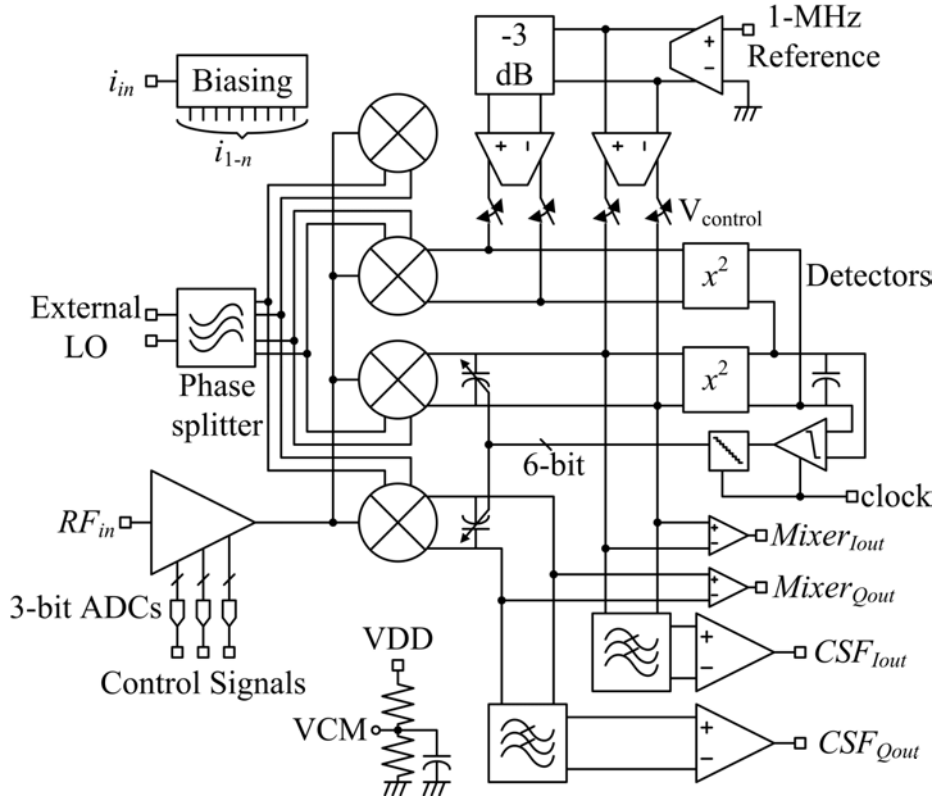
$i_{in}$
Biasing
$i_{1\text{-}n}$
-3 dB
1-MHz Reference
+
-
+ -
+ -
$V_{control}$
$x^2$
Detectors
External LO
Phase splitter
$x^2$
6-bit
clock
$RF_{in}$
$Mixer_{Iout}$
$Mixer_{Qout}$
3-bit ADCs
Control Signals
VDD
$CSF_{Iout}$
VCM
$CSF_{Qout}$